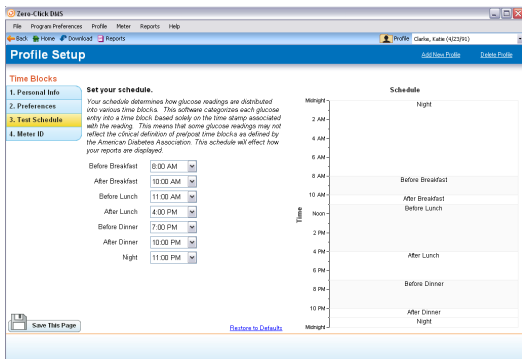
Zero-Click DMS

File Program Preferences Profile Meter Reports Help

Back Home Download Reports

Profile Clarke, Katie (4/23/91)

Profile Setup

Add New Profile Delete Profile

Time Blocks

1. Personal Info
2. Preferences
3. Test Schedule
4. Meter ID

Set your schedule.

Your schedule determines how glucose readings are distributed into various time blocks. This software categorizes each glucose entry into a time block based solely on the time stamp associated with the reading. This means that some glucose readings may not reflect the clinical definition of pre/post time blocks as defined by the American Diabetes Association. This schedule will effect how your reports are displayed.

| | |
|---|---|
| Before Breakfast | 8:00 AM |
| After Breakfast | 10:00 AM |
| Before Lunch | 11:00 AM |
| After Lunch | 4:00 PM |
| Before Dinner | 7:00 PM |
| After Dinner | 10:00 PM |
| Night | 11:00 PM |

Save This Page

Restore to Defaults

Schedule

Midnight
2 AM
4 AM
6 AM
8 AM
10 AM
Noon
2 PM
4 PM
6 PM
8 PM
10 PM
Midnight

Time

Night
Before Breakfast
After Breakfast
Before Lunch
After Lunch
Before Dinner
After Dinner
Night